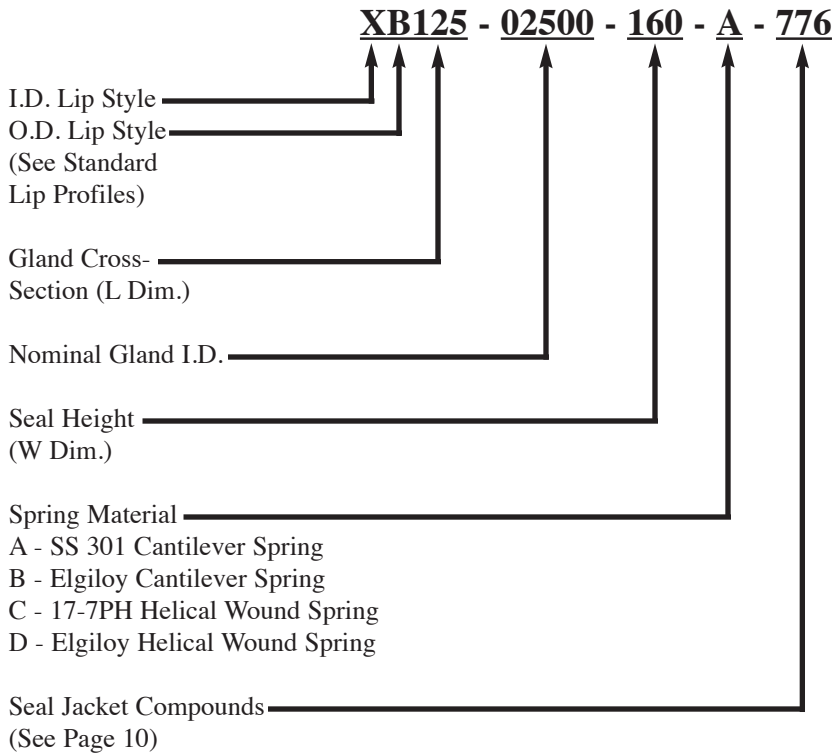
XB125 - 02500 - 160 - A - 776

I.D. Lip Style
O.D. Lip Style
(See Standard Lip Profiles)

Gland Cross-Section (L Dim.)

Nominal Gland I.D.

Seal Height (W Dim.)

Spring Material
A - SS 301 Cantilever Spring
B - Elgiloy Cantilever Spring
C - 17-7PH Helical Wound Spring
D - Elgiloy Helical Wound Spring

Seal Jacket Compounds
(See Page 10)